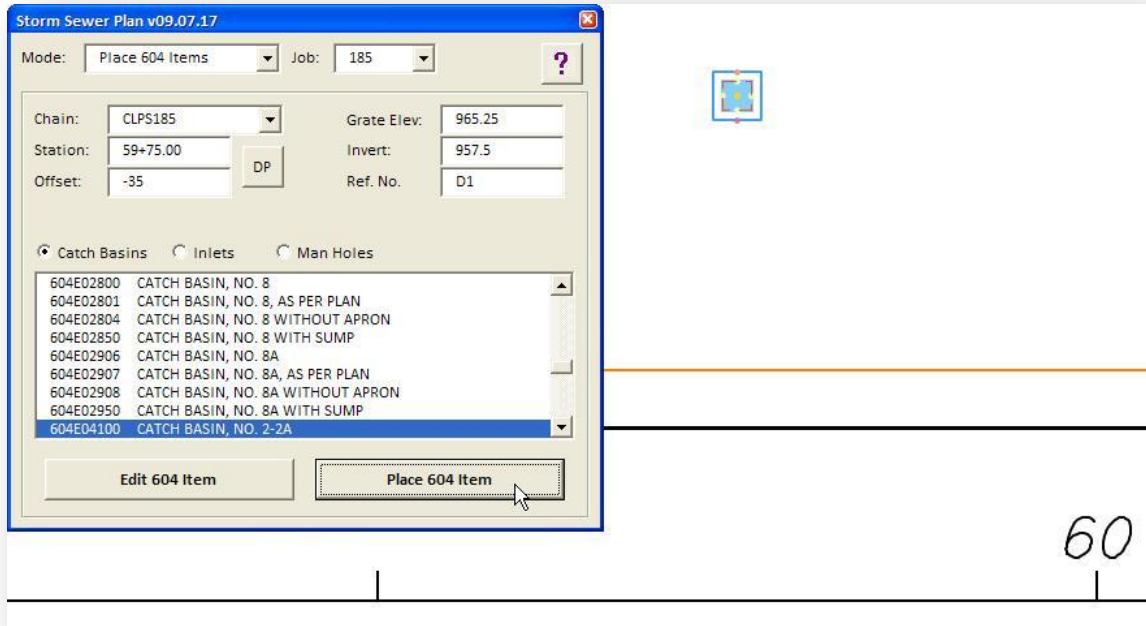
Storm Sewer Plan v09.07.17

Mode: Place 604 Items Job: 185 ?

Chain: CLPS185
Station: 59+75.00
Offset: -35
DP
Grate Elev: 965.25
Invert: 957.5
Ref. No. D1

Catch Basins Inlets Man Holes

604E02800 CATCH BASIN, NO. 8
604E02801 CATCH BASIN, NO. 8, AS PER PLAN
604E02804 CATCH BASIN, NO. 8 WITHOUT APRON
604E02850 CATCH BASIN, NO. 8 WITH SUMP
604E02906 CATCH BASIN, NO. 8A
604E02907 CATCH BASIN, NO. 8A, AS PER PLAN
604E02908 CATCH BASIN, NO. 8A WITHOUT APRON
604E02950 CATCH BASIN, NO. 8A WITH SUMP
604E04100 CATCH BASIN, NO. 2-2A

Edit 604 Item
Place 604 Item

60